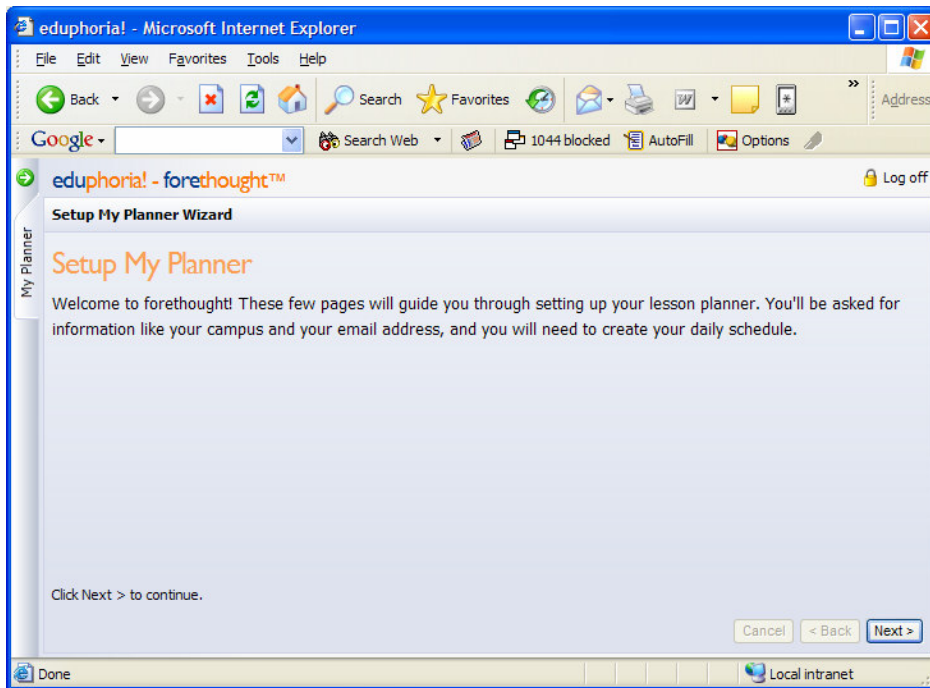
eduphoria! - Microsoft Internet Explorer

File Edit View Favorites Tools Help

Back Search Favorites Address

Google Search Web 1044 blocked AutoFill Options

eduphoria! - forethought™ Log off

Setup My Planner Wizard

My Planner

Setup My Planner

Welcome to forethought! These few pages will guide you through setting up your lesson planner. You'll be asked for information like your campus and your email address, and you will need to create your daily schedule.

Click Next > to continue.

Cancel < Back Next >

Done Local intranet